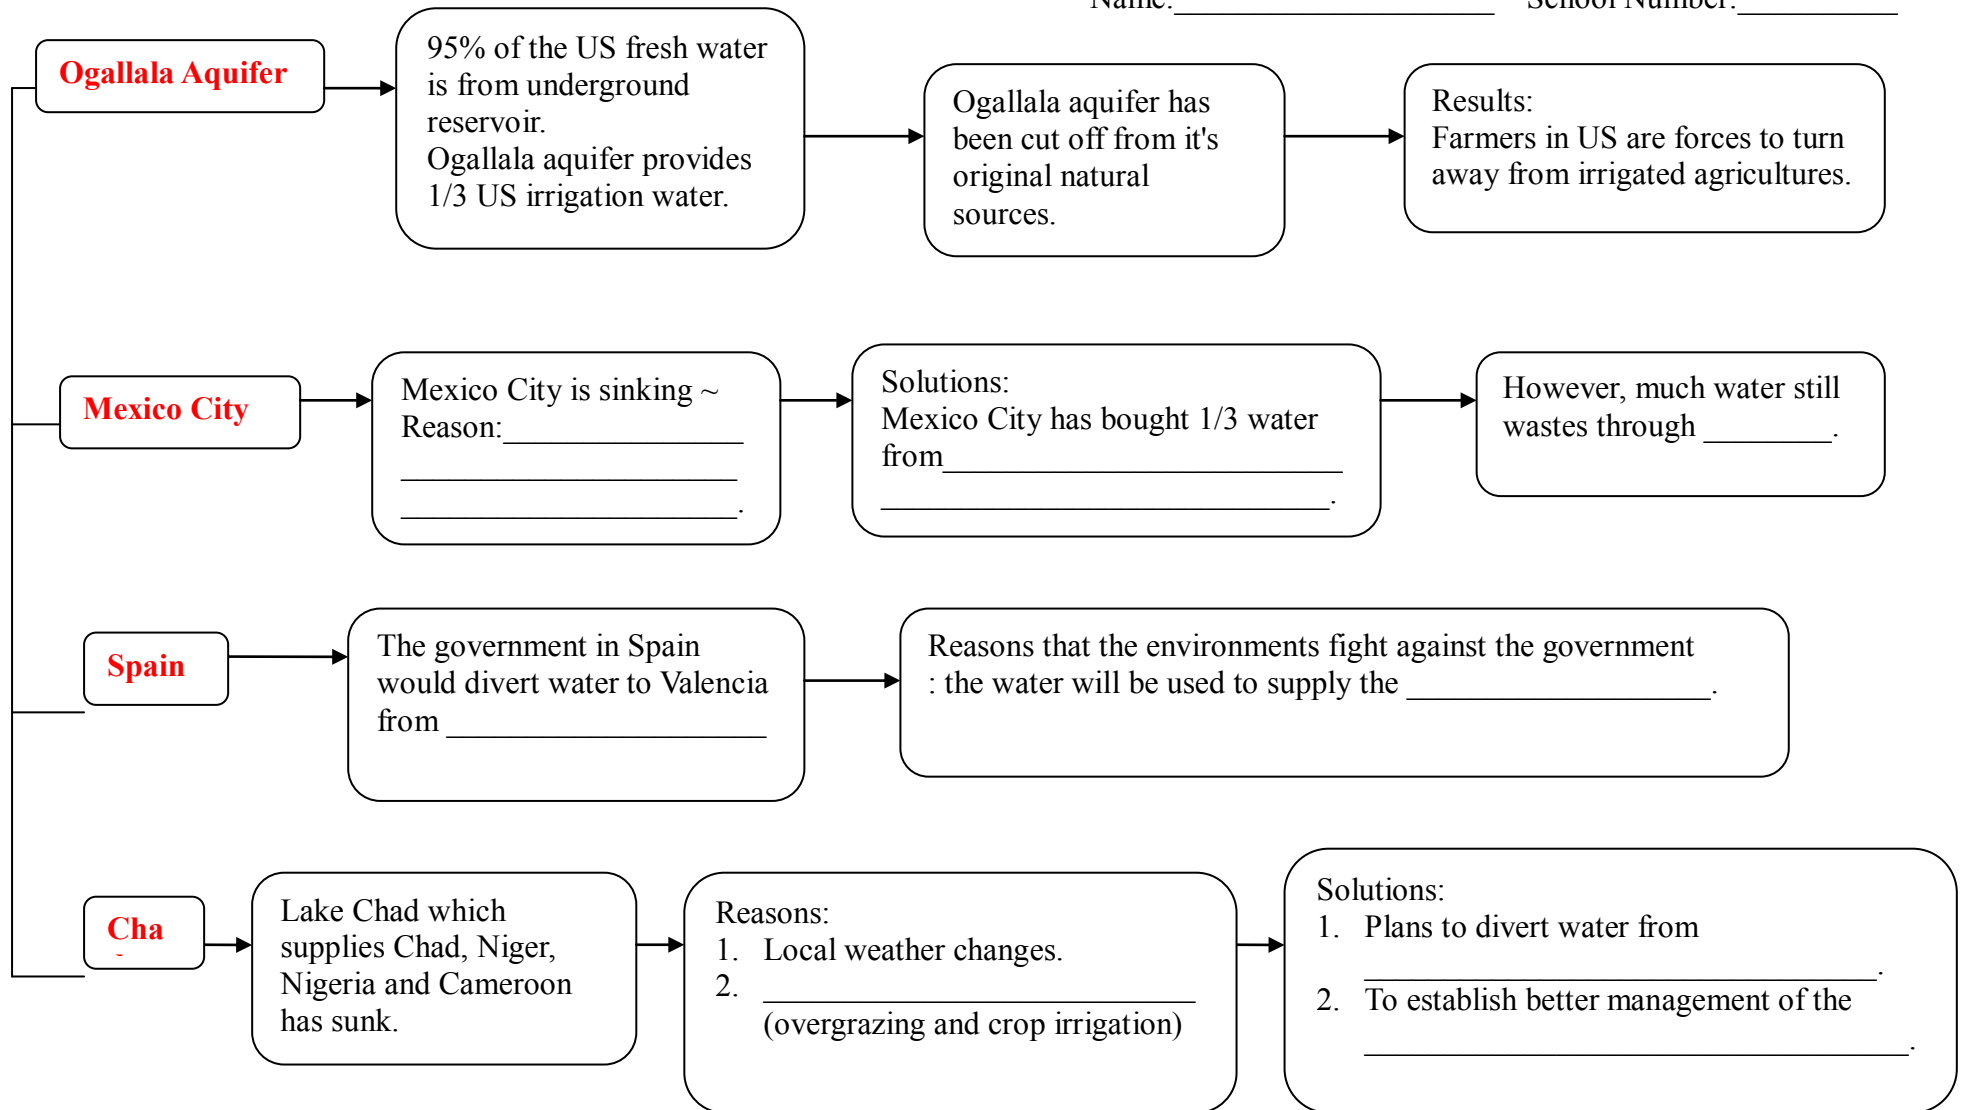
Name:____________________ School Number:__________

Ogallala Aquifer

95% of the US fresh water is from underground reservoir.
Ogallala aquifer provides 1/3 US irrigation water.

Ogallala aquifer has been cut off from it's original natural sources.

Results:
Farmers in US are forces to turn away from irrigated agricultures.

Mexico City

Mexico City is sinking ~
Reason:_______________
_____________________
_____________________.

Solutions:
Mexico City has bought 1/3 water from_________________________
_____________________________.

However, much water still wastes through ________.

Spain

The government in Spain would divert water to Valencia from ___________________

Reasons that the environments fight against the government : the water will be used to supply the __________________.

Cha

Lake Chad which supplies Chad, Niger, Nigeria and Cameroon has sunk.

Reasons:
1. Local weather changes.
2. ___________________________ (overgrazing and crop irrigation)

Solutions:
1. Plans to divert water from ______________________________.
2. To establish better management of the ______________________________.